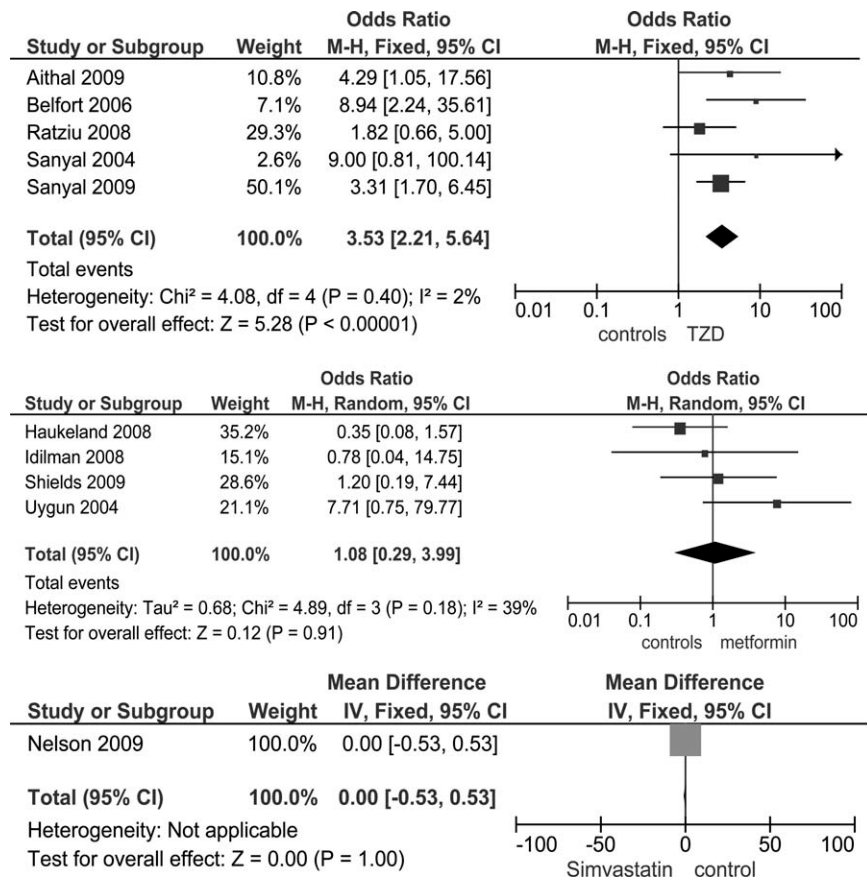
| Study or Subgroup | Weight | Odds Ratio M-H, Fixed, 95% CI | Odds Ratio M-H, Fixed, 95% CI |
|---|---|---|---|
| Aithal 2009 | 10.8% | 4.29 [1.05, 17.56] | |
| Belfort 2006 | 7.1% | 8.94 [2.24, 35.61] | |
| Ratziu 2008 | 29.3% | 1.82 [0.66, 5.00] | |
| Sanyal 2004 | 2.6% | 9.00 [0.81, 100.14] | |
| Sanyal 2009 | 50.1% | 3.31 [1.70, 6.45] | |
| **Total (95% CI)** | **100.0%** | **3.53 [2.21, 5.64]** | |

Total events
Heterogeneity: Chi² = 4.08, df = 4 (P = 0.40); I² = 2%
Test for overall effect: Z = 5.28 (P < 0.00001)

0.01 0.1 1 10 100
controls TZD

| Study or Subgroup | Weight | Odds Ratio M-H, Random, 95% CI | Odds Ratio M-H, Random, 95% CI |
|---|---|---|---|
| Haukeland 2008 | 35.2% | 0.35 [0.08, 1.57] | |
| Idilman 2008 | 15.1% | 0.78 [0.04, 14.75] | |
| Shields 2009 | 28.6% | 1.20 [0.19, 7.44] | |
| Uygun 2004 | 21.1% | 7.71 [0.75, 79.77] | |
| **Total (95% CI)** | **100.0%** | **1.08 [0.29, 3.99]** | |

Total events
Heterogeneity: Tau² = 0.68; Chi² = 4.89, df = 3 (P = 0.18); I² = 39%
Test for overall effect: Z = 0.12 (P = 0.91)

0.01 0.1 1 10 100
controls metformin

| Study or Subgroup | Weight | Mean Difference IV, Fixed, 95% CI | Mean Difference IV, Fixed, 95% CI |
|---|---|---|---|
| Nelson 2009 | 100.0% | 0.00 [-0.53, 0.53] | |
| **Total (95% CI)** | **100.0%** | **0.00 [-0.53, 0.53]** | |

Heterogeneity: Not applicable
Test for overall effect: Z = 0.00 (P = 1.00)

-100 -50 0 50 100
Simvastatin control